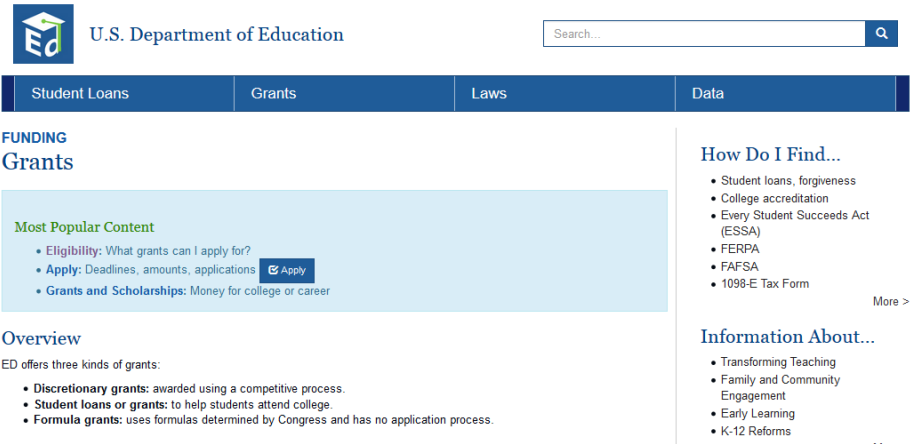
ED

U.S. Department of Education

Search...

Student Loans | Grants | Laws | Data

FUNDING
Grants

Most Popular Content
- Eligibility: What grants can I apply for?
- Apply: Deadlines, amounts, applications Apply
- Grants and Scholarships: Money for college or career

Overview

ED offers three kinds of grants:

- Discretionary grants: awarded using a competitive process.
- Student loans or grants: to help students attend college.
- Formula grants: uses formulas determined by Congress and has no application process.

How Do I Find...
- Student loans, forgiveness
- College accreditation
- Every Student Succeeds Act (ESSA)
- FERPA
- FAFSA
- 1098-E Tax Form

More >

Information About...
- Transforming Teaching
- Family and Community Engagement
- Early Learning
- K-12 Reforms